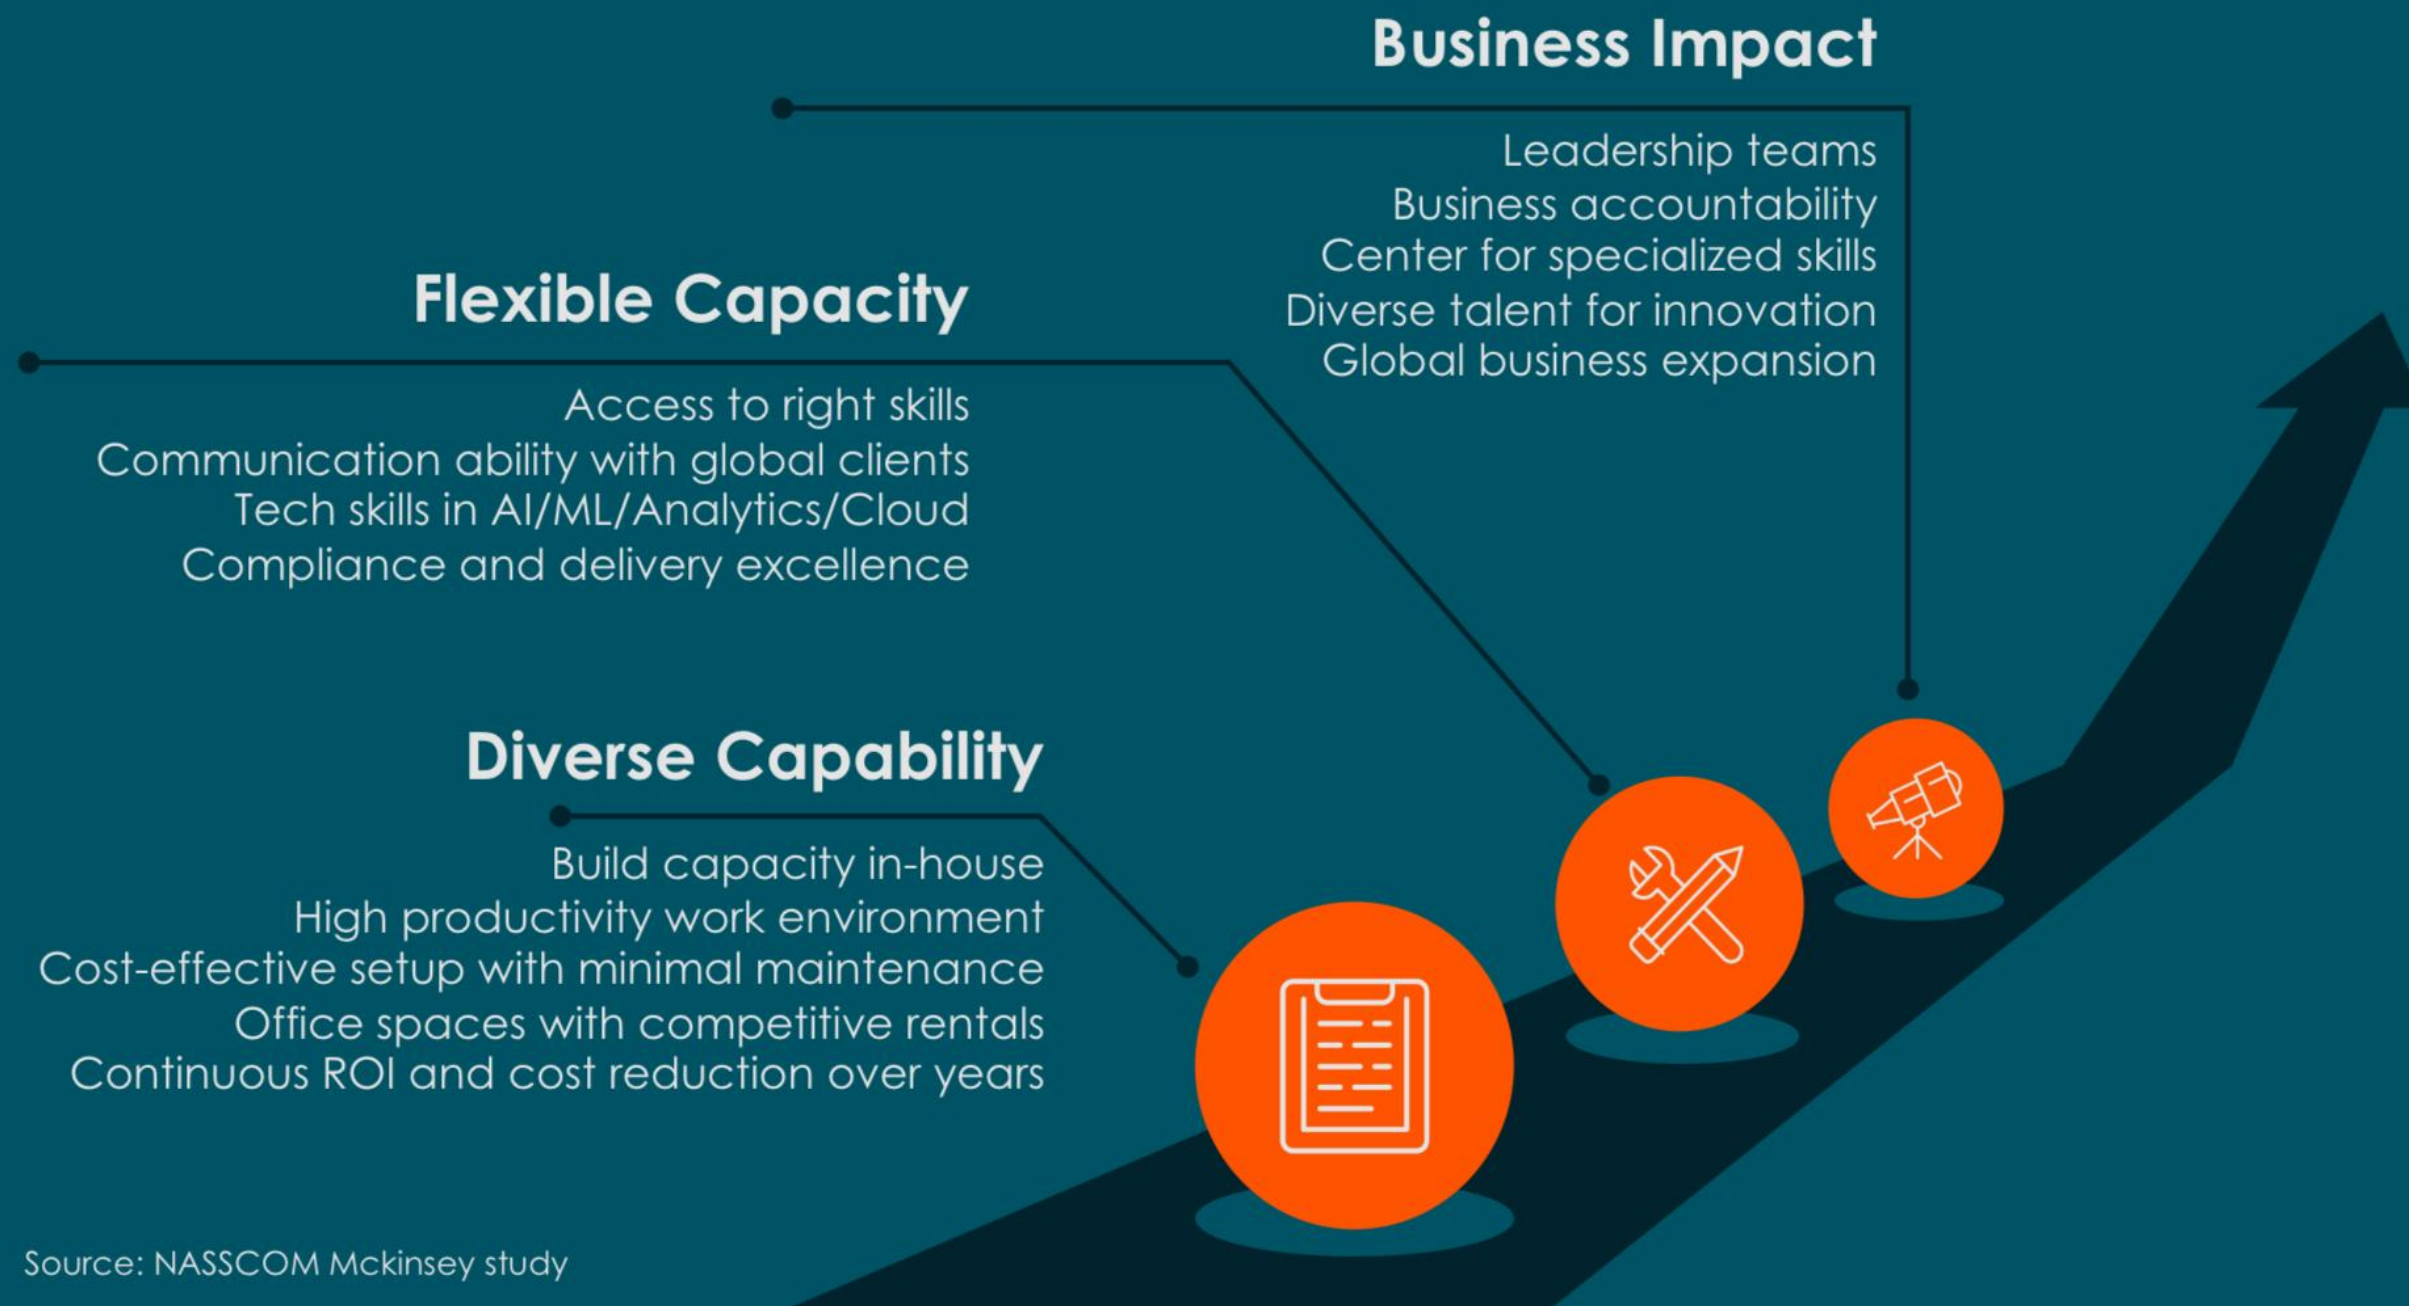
Business Impact

Leadership teams
Business accountability
Center for specialized skills
Diverse talent for innovation
Global business expansion

Flexible Capacity

Access to right skills
Communication ability with global clients
Tech skills in AI/ML/Analytics/Cloud
Compliance and delivery excellence

Diverse Capability

Build capacity in-house
High productivity work environment
Cost-effective setup with minimal maintenance
Office spaces with competitive rentals
Continuous ROI and cost reduction over years

Source: NASSCOM Mckinsey study